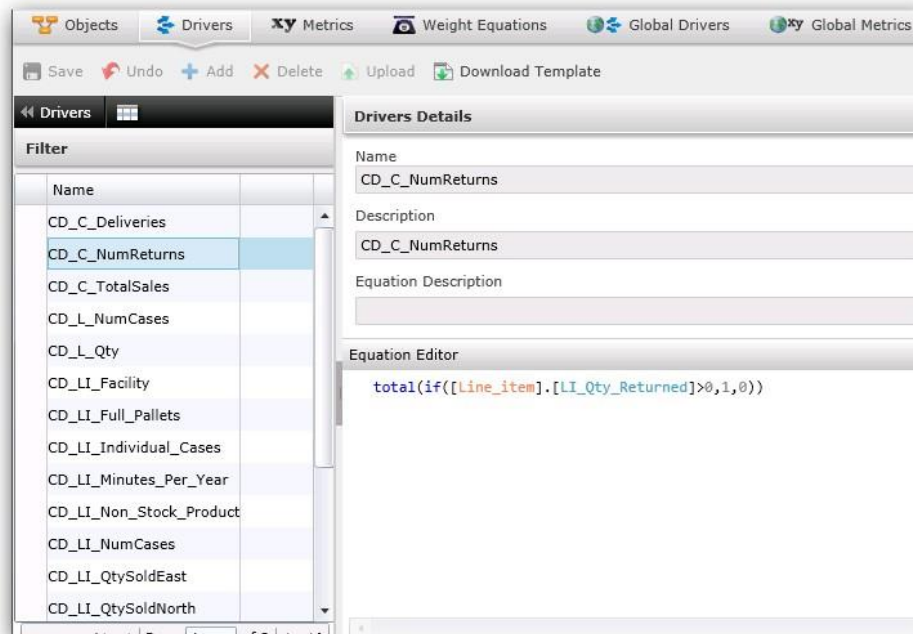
Objects Drivers xy Metrics Weight Equations Global Drivers xy Global Metrics

Save Undo Add Delete Upload Download Template

Drivers

Filter

| Name |
|---|
| CD_C_Deliveries |
| CD_C_NumReturns |
| CD_C_TotalSales |
| CD_L_NumCases |
| CD_L_Qty |
| CD_LI_Facility |
| CD_LI_Full_Pallets |
| CD_LI_Individual_Cases |
| CD_LI_Minutes_Per_Year |
| CD_LI_Non_Stock_Product |
| CD_LI_NumCases |
| CD_LI_QtySoldEast |
| CD_LI_QtySoldNorth |

Drivers Details

Name

CD_C_NumReturns

Description

CD_C_NumReturns

Equation Description

Equation Editor

total(if([Line_item].[LI_Qty_Returned]>0,1,0))